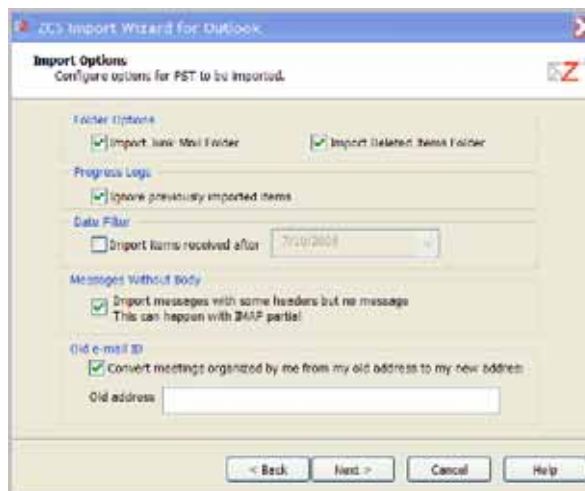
ZCS Import Wizard for Outlook

Import Options
Configure options for PST to be imported.

Z

Folder Options
Import Junk Mail Folder
Import Deleted Items Folder

Progress Logs
Ignore previously imported items

Date Filter
Import items received after
7/10/2008

Messages Without Body
Import messages with some headers but no message
This can happen with IMAP partial

Old e-mail ID
Convert meetings organized by me from my old address to my new addres

Old address

< Back
Next >
Cancel
Help